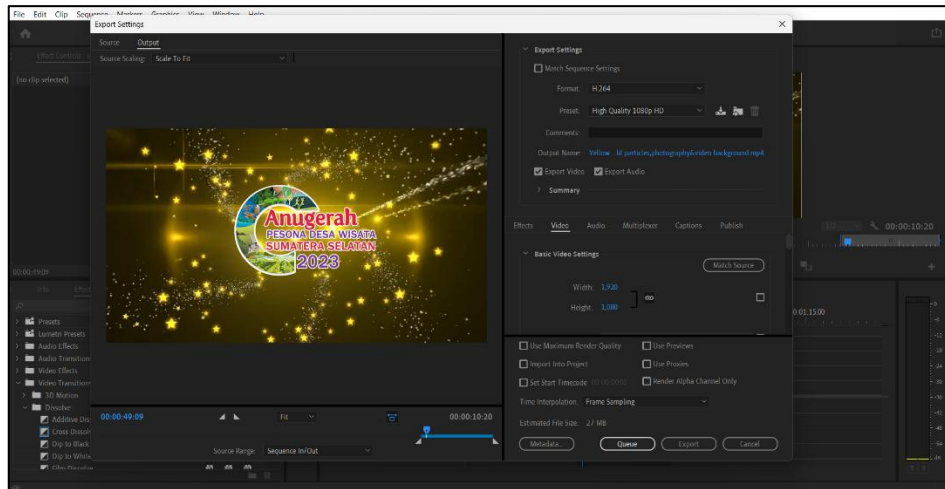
File Edit Clip Sequence Markers Graphics View Window Help

Export Settings

Source Output

Source Scaling: Scale To Fit

(no clip selected)

Anugerah
PESONA DESA WISATA
SUMATERA SELATAN
2023

00:00:49:09 Fit 00:00:10:20

Source Range: Sequence In/Out

Export Settings

Match Sequence Settings

Format: H.264

Preset: High Quality 1080p HD

Comments:

Output Name: Yellow...ld particles,photography&video background.mp4

Export Video Export Audio

Summary

Effects Video Audio Multiplexer Captions Publish

Basic Video Settings

Match Source

Width: 1,920

Height: 1,080

Use Maximum Render Quality Use Previews

Import Into Project Use Proxies

Set Start Timecode 00:00:00:00 Render Alpha Channel Only

Time Interpolation: Frame Sampling

Estimated File Size: 27 MB

Metadata... Queue Export Cancel

00:00:10:20

0:01:15:00

Presets
Lumetri Presets
Audio Effects
Audio Transitions
Video Effects
Video Transitions
3D Motion
Dissolve
Additive Dis
Cross Dissol
Dip to Black
Dip to White
Film Dissolve